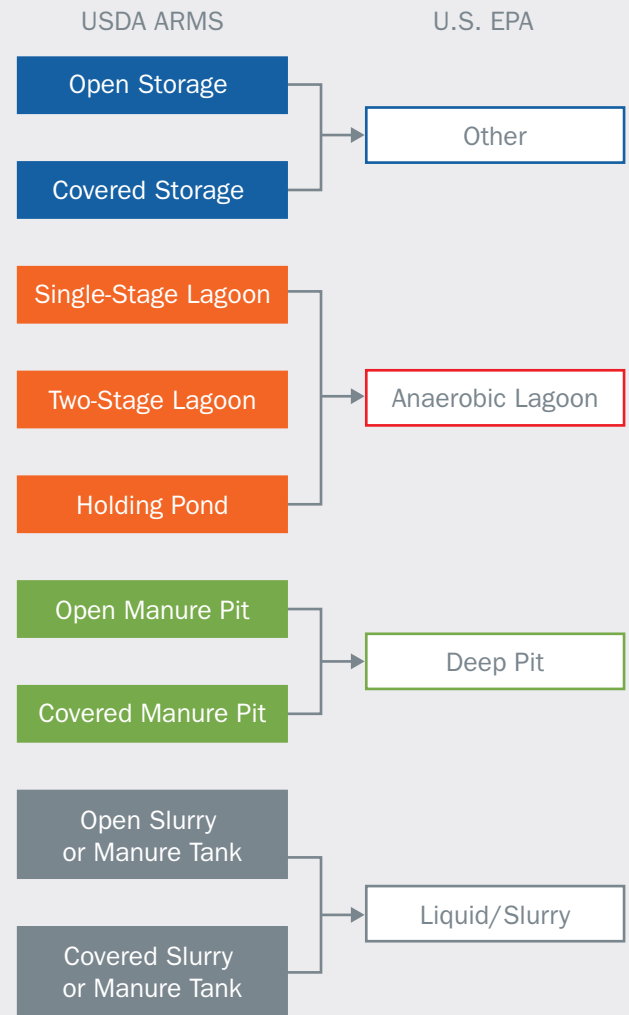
USDA ARMS

U.S. EPA

Open Storage

Covered Storage

Other

Single-Stage Lagoon

Two-Stage Lagoon

Holding Pond

Anaerobic Lagoon

Open Manure Pit

Covered Manure Pit

Deep Pit

Open Slurry or Manure Tank

Covered Slurry or Manure Tank

Liquid/Slurry